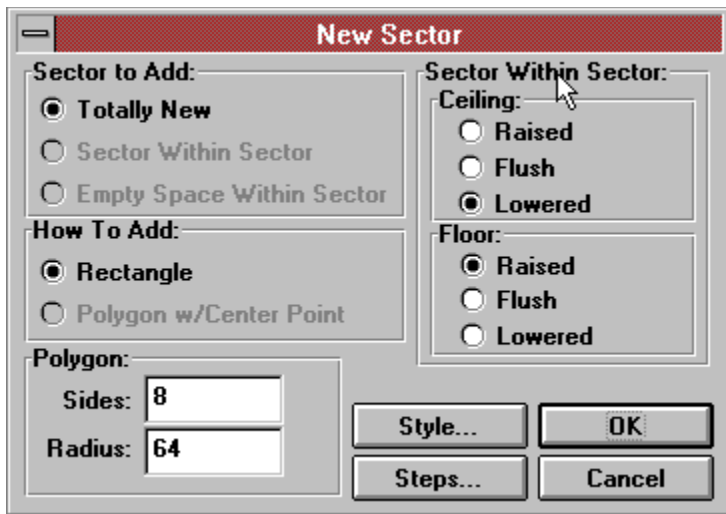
New Sector

Sector to Add:
Totally New
Sector Within Sector
Empty Space Within Sector

How To Add:
Rectangle
Polygon w/Center Point

Polygon:
Sides: 8
Radius: 64

Sector Within Sector:
Ceiling:
Raised
Flush
Lowered

Floor:
Raised
Flush
Lowered

Style...
OK
Steps...
Cancel